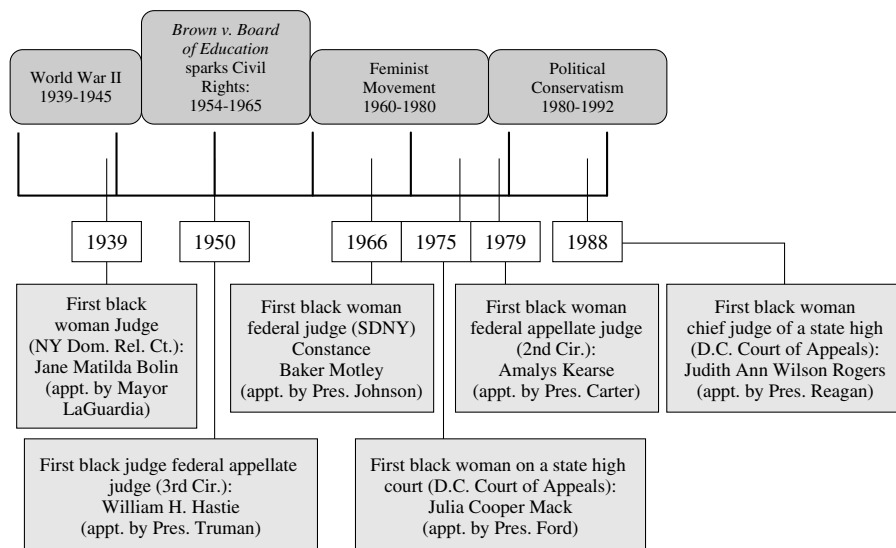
World War II
1939-1945

*Brown v. Board of Education* sparks Civil Rights: 1954-1965

Feminist Movement
1960-1980

Political Conservatism
1980-1992

1939

1950

1966

1975

1979

1988

First black woman Judge (NY Dom. Rel. Ct.): Jane Matilda Bolin (appt. by Mayor LaGuardia)

First black woman federal judge (SDNY) Constance Baker Motley (appt. by Pres. Johnson)

First black woman federal appellate judge (2nd Cir.): Amalys Kearse (appt. by Pres. Carter)

First black woman chief judge of a state high (D.C. Court of Appeals): Judith Ann Wilson Rogers (appt. by Pres. Reagan)

First black judge federal appellate judge (3rd Cir.): William H. Hastie (appt. by Pres. Truman)

First black woman on a state high court (D.C. Court of Appeals): Julia Cooper Mack (appt. by Pres. Ford)